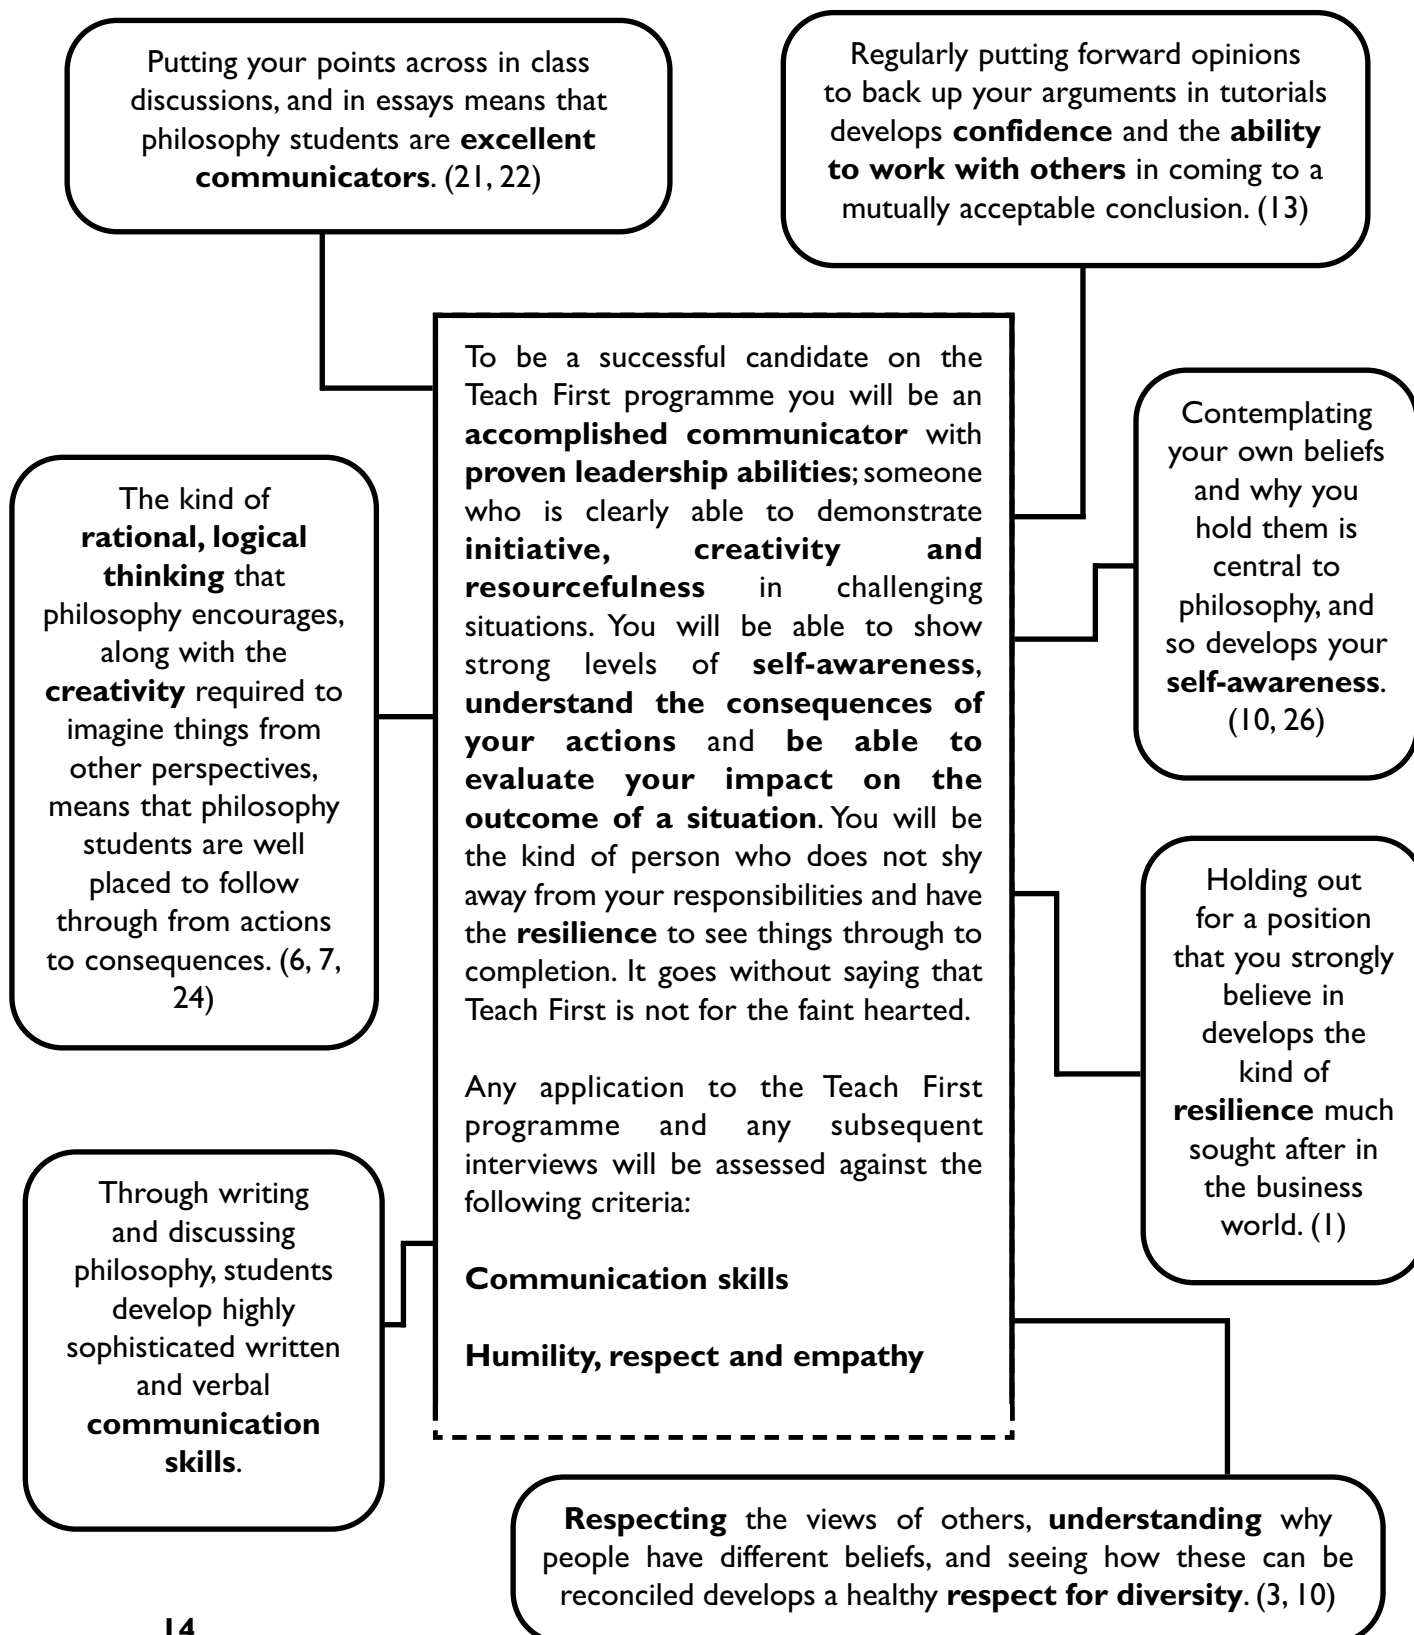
Putting your points across in class discussions, and in essays means that philosophy students are **excellent communicators**. (21, 22)

Regularly putting forward opinions to back up your arguments in tutorials develops **confidence** and the **ability to work with others** in coming to a mutually acceptable conclusion. (13)

To be a successful candidate on the Teach First programme you will be an **accomplished communicator** with **proven leadership abilities**; someone who is clearly able to demonstrate **initiative, creativity and resourcefulness** in challenging situations. You will be able to show strong levels of **self-awareness**, **understand the consequences of your actions** and **be able to evaluate your impact on the outcome of a situation**. You will be the kind of person who does not shy away from your responsibilities and have the **resilience** to see things through to completion. It goes without saying that Teach First is not for the faint hearted.

Any application to the Teach First programme and any subsequent interviews will be assessed against the following criteria:

**Communication skills**

**Humility, respect and empathy**

The kind of **rational, logical thinking** that philosophy encourages, along with the **creativity** required to imagine things from other perspectives, means that philosophy students are well placed to follow through from actions to consequences. (6, 7, 24)

Contemplating your own beliefs and why you hold them is central to philosophy, and so develops your **self-awareness**. (10, 26)

Holding out for a position that you strongly believe in develops the kind of **resilience** much sought after in the business world. (1)

Through writing and discussing philosophy, students develop highly sophisticated written and verbal **communication skills**.

**Respecting** the views of others, **understanding** why people have different beliefs, and seeing how these can be reconciled develops a healthy **respect for diversity**. (3, 10)

14